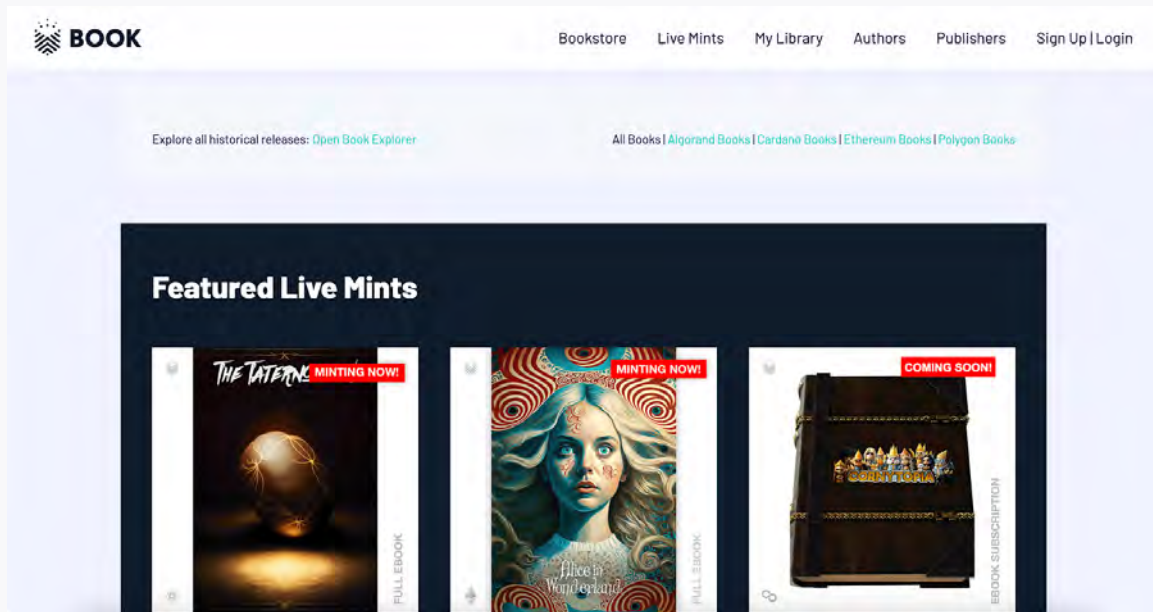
BOOK

Bookstore Live Mints My Library Authors Publishers Sign Up | Login

Explore all historical releases: Open Book Explorer

All Books | Algorand Books | Cardano Books | Ethereum Books | Polygon Books

Featured Live Mints

THE TATERN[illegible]

MINTING NOW!

FULL EBOOK

MINTING NOW!

Alice in Wonderland

FULL EBOOK

COMING SOON!

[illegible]

EBOOK SUBSCRIPTION